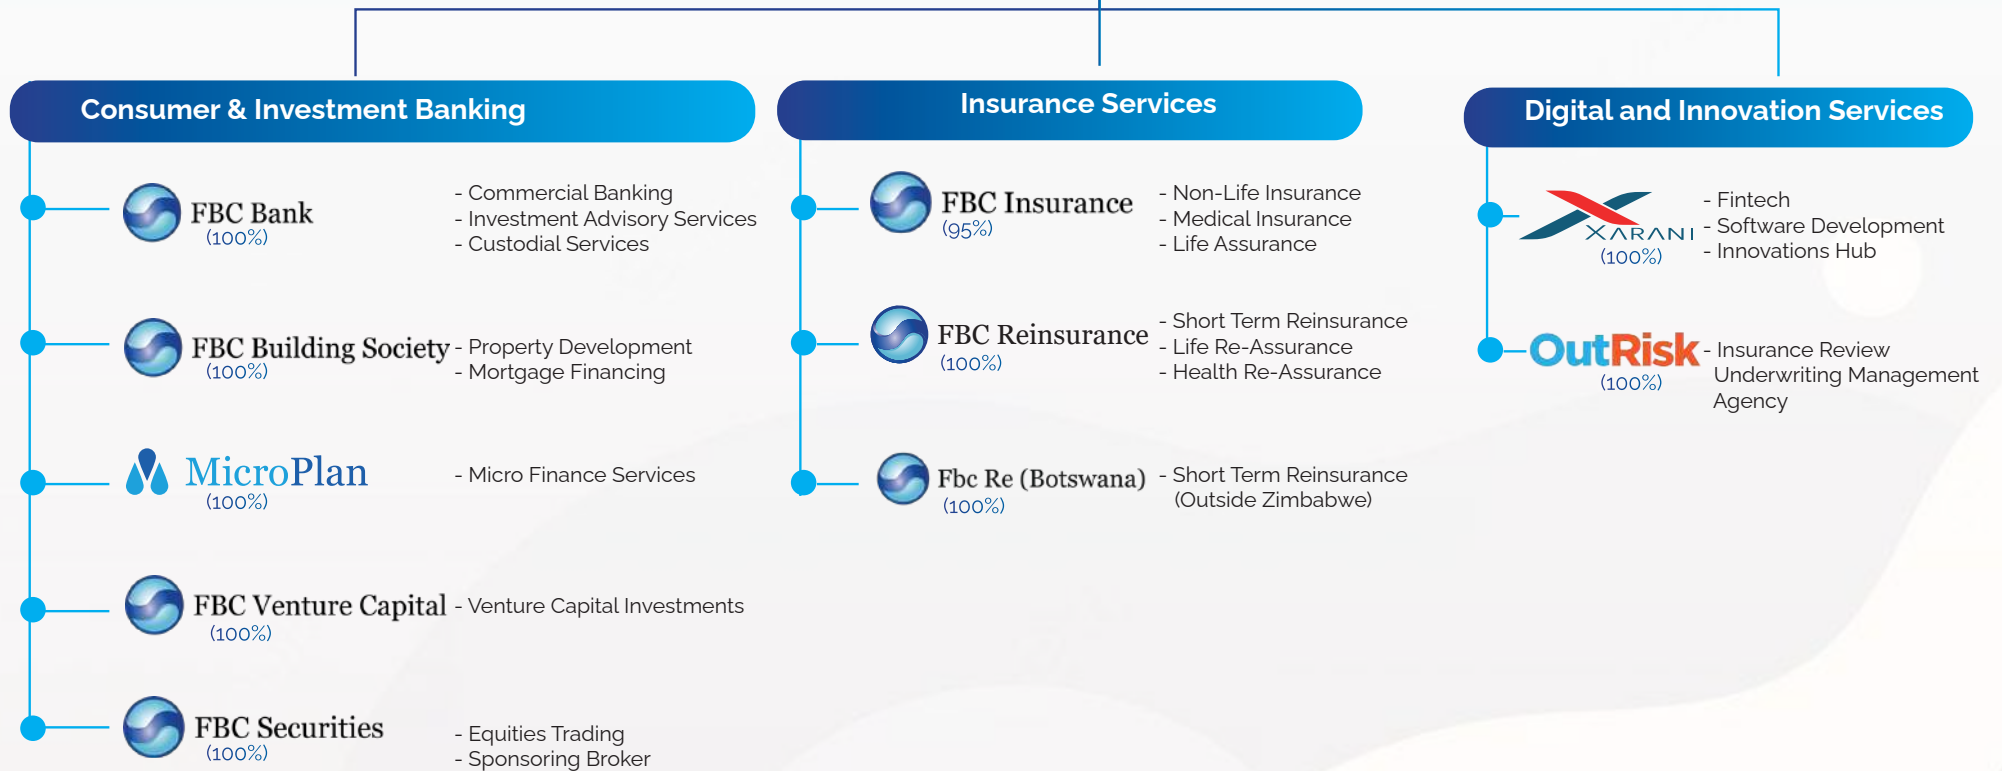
Consumer & Investment Banking

FBC Bank
(100%)
- Commercial Banking
- Investment Advisory Services
- Custodial Services

FBC Building Society
(100%)
- Property Development
- Mortgage Financing

MicroPlan
(100%)
- Micro Finance Services

FBC Venture Capital
(100%)
- Venture Capital Investments

FBC Securities
(100%)
- Equities Trading
- Sponsoring Broker

Insurance Services

FBC Insurance
(95%)
- Non-Life Insurance
- Medical Insurance
- Life Assurance

FBC Reinsurance
(100%)
- Short Term Reinsurance
- Life Re-Assurance
- Health Re-Assurance

Fbc Re (Botswana)
(100%)
- Short Term Reinsurance (Outside Zimbabwe)

Digital and Innovation Services

XARANI
(100%)
- Fintech
- Software Development
- Innovations Hub

OutRisk
(100%)
- Insurance Review Underwriting Management Agency